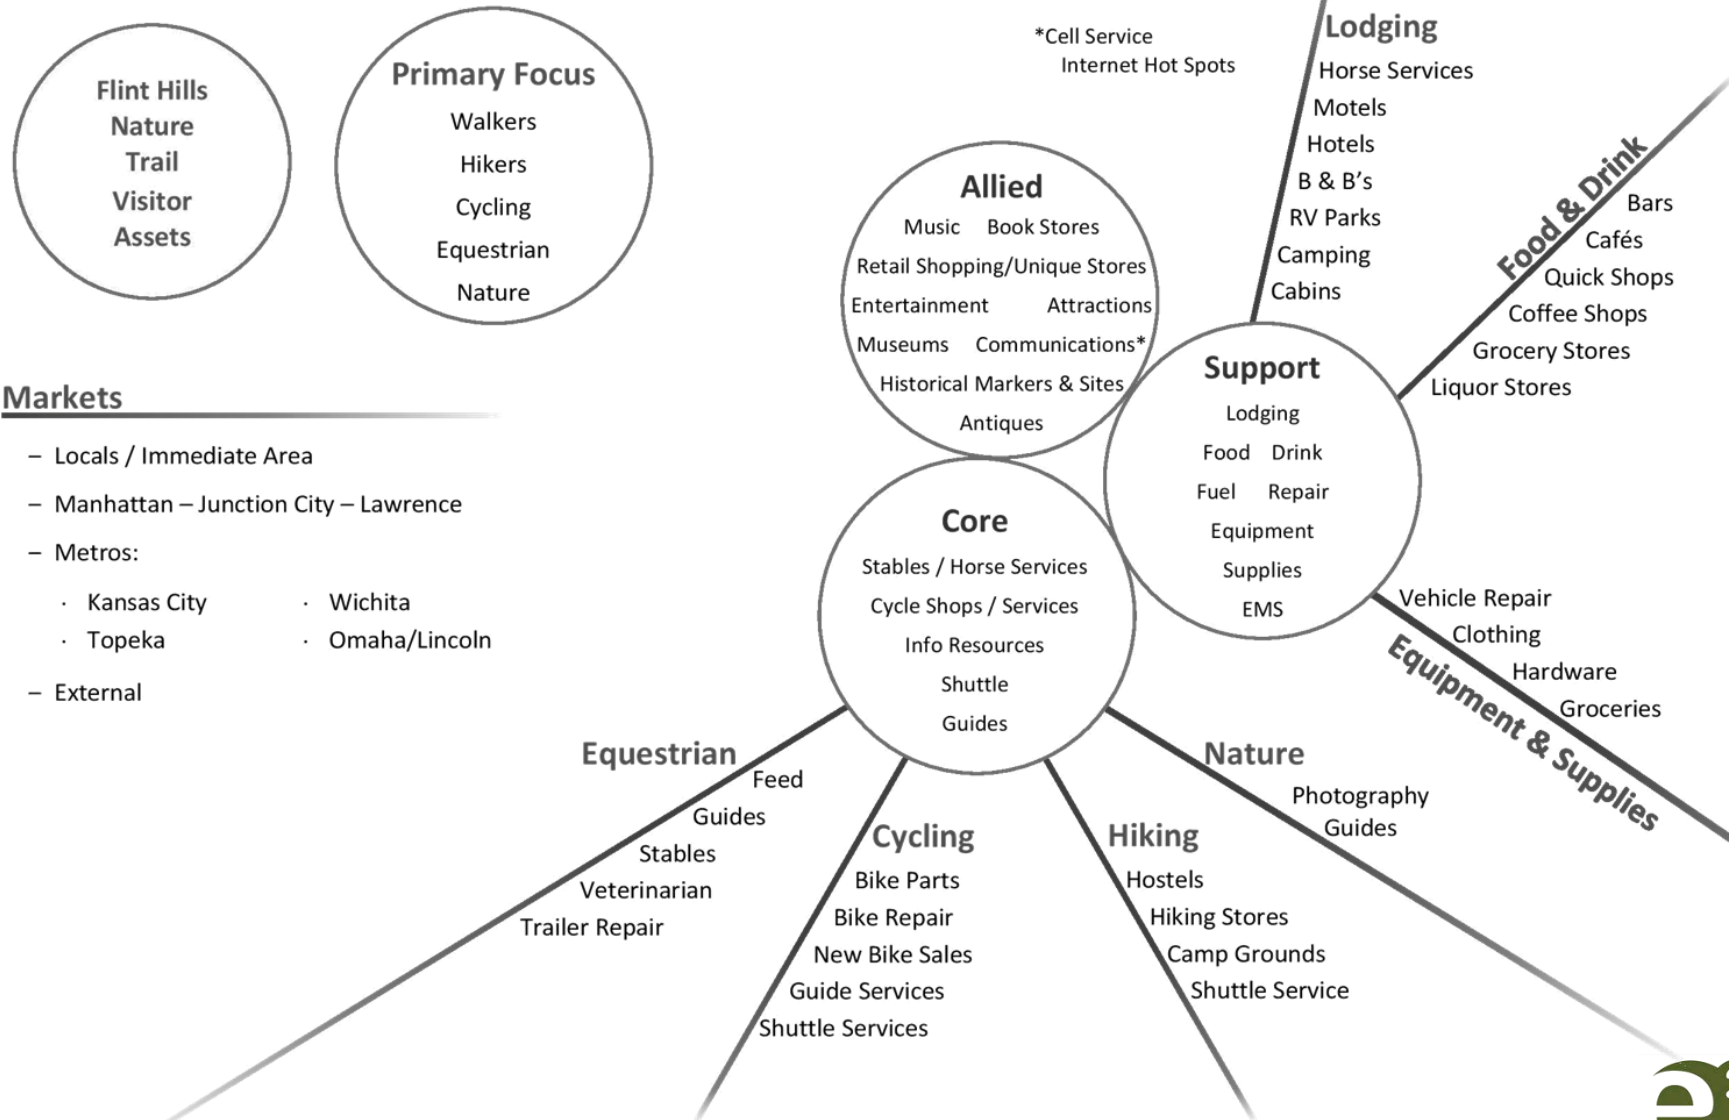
Flint Hills Nature Trail Visitor Assets

Primary Focus
Walkers
Hikers
Cycling
Equestrian
Nature

Markets
– Locals / Immediate Area
– Manhattan – Junction City – Lawrence
– Metros:
· Kansas City
· Topeka
· Wichita
· Omaha/Lincoln
– External

*Cell Service
Internet Hot Spots

Allied
Music Book Stores
Retail Shopping/Unique Stores
Entertainment Attractions
Museums Communications*
Historical Markers & Sites
Antiques

Lodging
Horse Services
Motels
Hotels
B & B's
RV Parks
Camping
Cabins

Food & Drink
Bars
Cafés
Quick Shops
Coffee Shops
Grocery Stores
Liquor Stores

Support
Lodging
Food Drink
Fuel Repair
Equipment
Supplies
EMS

Core
Stables / Horse Services
Cycle Shops / Services
Info Resources
Shuttle
Guides

Vehicle Repair
Clothing
Hardware
Groceries
Equipment & Supplies

Equestrian
Feed
Guides
Stables
Veterinarian
Trailer Repair

Cycling
Bike Parts
Bike Repair
New Bike Sales
Guide Services
Shuttle Services

Hiking
Hostels
Hiking Stores
Camp Grounds
Shuttle Service

Nature
Photography
Guides